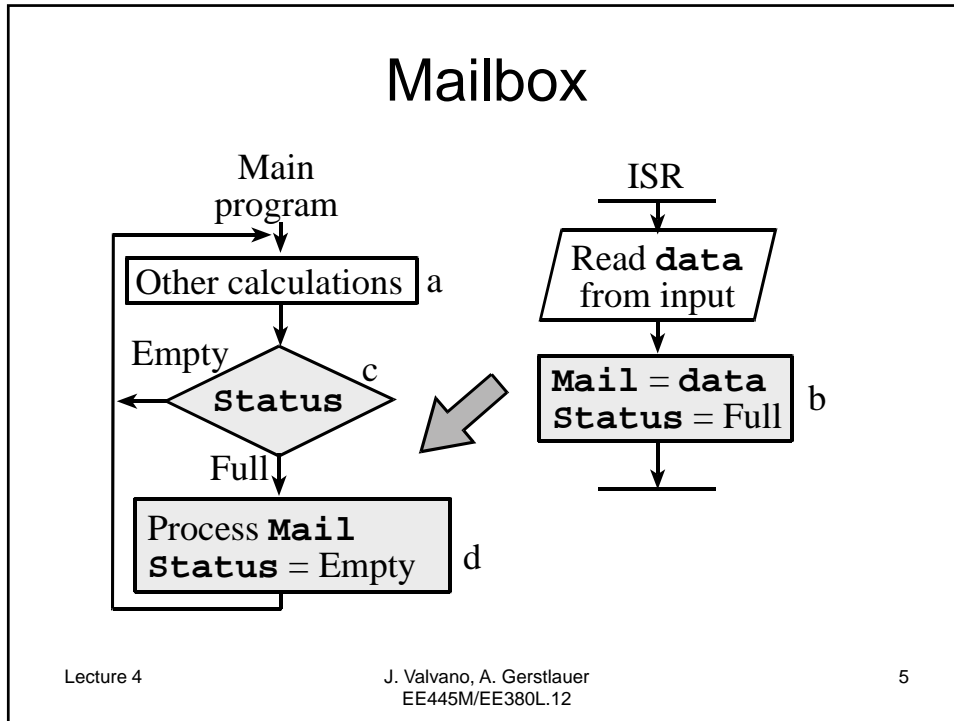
Mailbox

Main program

Other calculations a

Empty

Status c

Full

Process Mail
Status = Empty d

ISR

Read data from input

Mail = data
Status = Full b

Lecture 4

J. Valvano, A. Gerstlauer
EE445M/EE380L.12

5